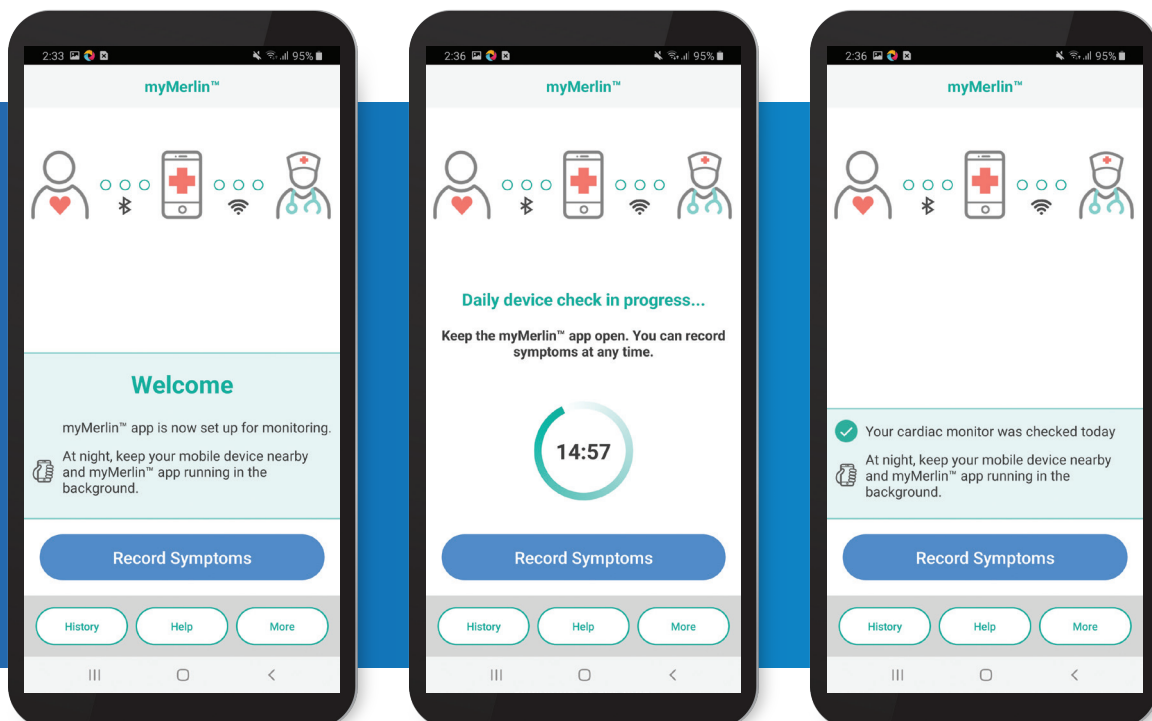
2:33 95%

myMerlin™

Welcome

myMerlin™ app is now set up for monitoring.

At night, keep your mobile device nearby and myMerlin™ app running in the background.

Record Symptoms

History Help More

2:36 95%

myMerlin™

Daily device check in progress...

Keep the myMerlin™ app open. You can record symptoms at any time.

14:57

Record Symptoms

History Help More

2:36 95%

myMerlin™

Your cardiac monitor was checked today

At night, keep your mobile device nearby and myMerlin™ app running in the background.

Record Symptoms

History Help More